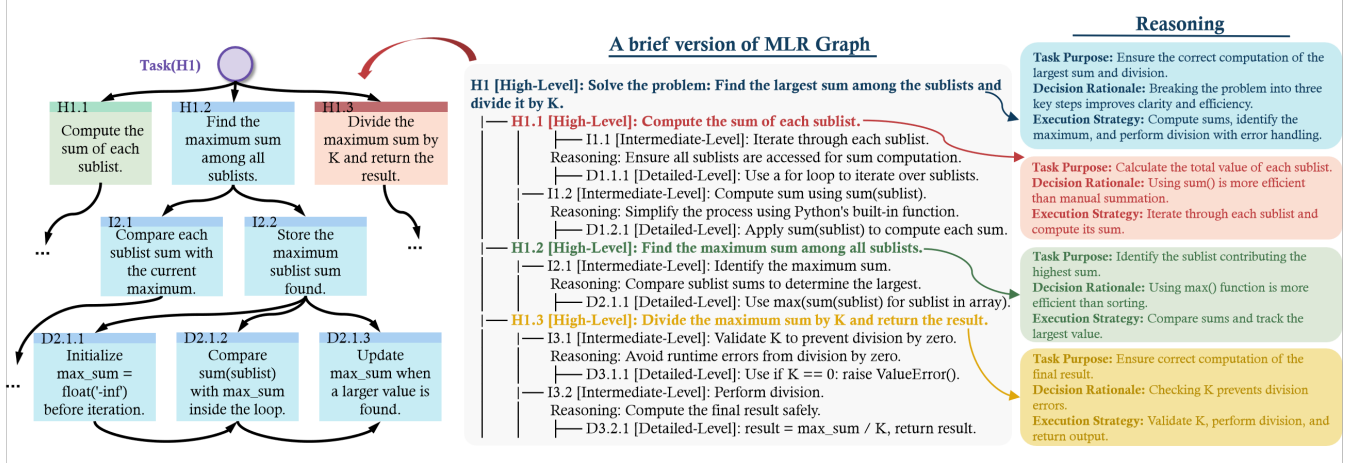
Task(H1)

H1.1
Compute the sum of each sublist.

H1.2
Find the maximum sum among all sublists.

H1.3
Divide the maximum sum by K and return the result.

...

I2.1
Compare each sublist sum with the current maximum.

I2.2
Store the maximum sublist sum found.

...

...

D2.1.1
Initialize max_sum = float('-inf') before iteration.

D2.1.2
Compare sum(sublist) with max_sum inside the loop.

D2.1.3
Update max_sum when a larger value is found.

A brief version of MLR Graph

H1 [High-Level]: Solve the problem: Find the largest sum among the sublists and divide it by K.
|── H1.1 [High-Level]: Compute the sum of each sublist.
├── I1.1 [Intermediate-Level]: Iterate through each sublist.
Reasoning: Ensure all sublists are accessed for sum computation.
├── D1.1.1 [Detailed-Level]: Use a for loop to iterate over sublists.
|── I1.2 [Intermediate-Level]: Compute sum using sum(sublist).
Reasoning: Simplify the process using Python's built-in function.
├── D1.2.1 [Detailed-Level]: Apply sum(sublist) to compute each sum.
|── H1.2 [High-Level]: Find the maximum sum among all sublists.
|── I2.1 [Intermediate-Level]: Identify the maximum sum.
Reasoning: Compare sublist sums to determine the largest.
├── D2.1.1 [Detailed-Level]: Use max(sum(sublist) for sublist in array).
|── H1.3 [High-Level]: Divide the maximum sum by K and return the result.
|── I3.1 [Intermediate-Level]: Validate K to prevent division by zero.
Reasoning: Avoid runtime errors from division by zero.
├── D3.1.1 [Detailed-Level]: Use if K == 0: raise ValueError().
|── I3.2 [Intermediate-Level]: Perform division.
Reasoning: Compute the final result safely.
├── D3.2.1 [Detailed-Level]: result = max_sum / K, return result.

Reasoning

Task Purpose: Ensure the correct computation of the largest sum and division.
Decision Rationale: Breaking the problem into three key steps improves clarity and efficiency.
Execution Strategy: Compute sums, identify the maximum, and perform division with error handling.

Task Purpose: Calculate the total value of each sublist.
Decision Rationale: Using sum() is more efficient than manual summation.
Execution Strategy: Iterate through each sublist and compute its sum.

Task Purpose: Identify the sublist contributing the highest sum.
Decision Rationale: Using max() function is more efficient than sorting.
Execution Strategy: Compare sums and track the largest value.

Task Purpose: Ensure correct computation of the final result.
Decision Rationale: Checking K prevents division errors.
Execution Strategy: Validate K, perform division, and return output.